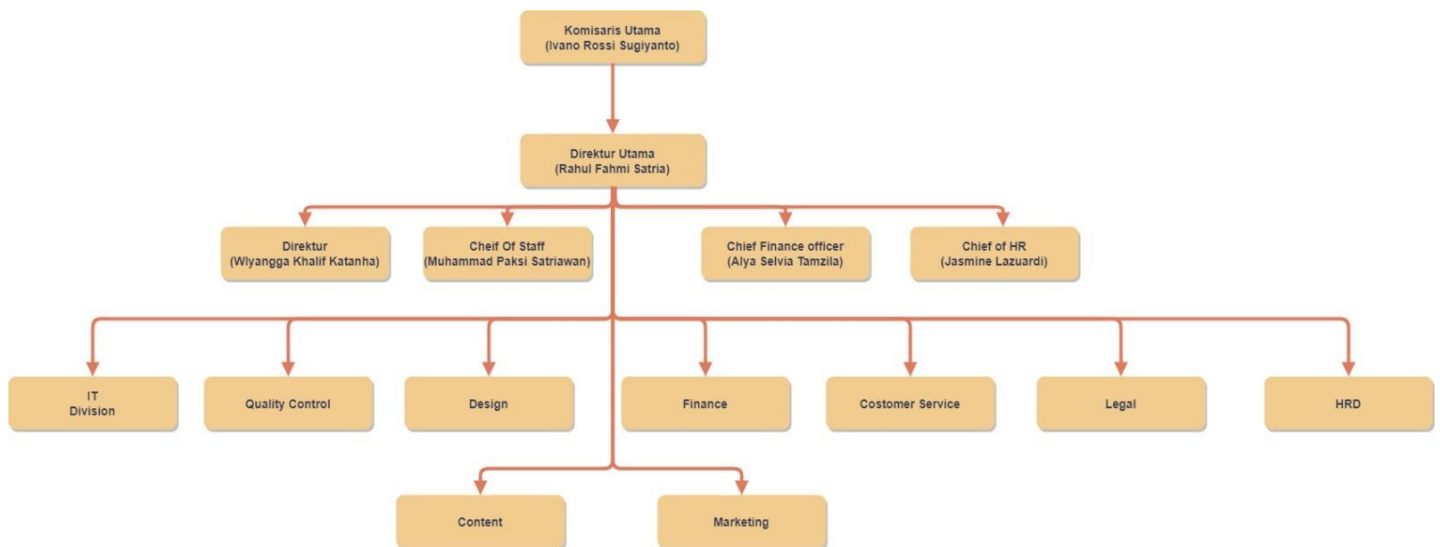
Komisaris Utama
(Ivano Rossi Sugiyanto)

Direktur Utama
(Rahul Fahmi Satria)

Direktur
(Wiyangga Khalif Katanha)

Chief Of Staff
(Muhammad Paksi Satriawan)

Chief Finance officer
(Alya Selvia Tamzila)

Chief of HR
(Jasmine Lazuardi)

IT
Division

Quality Control

Design

Finance

Costomer Service

Legal

HRD

Content

Marketing